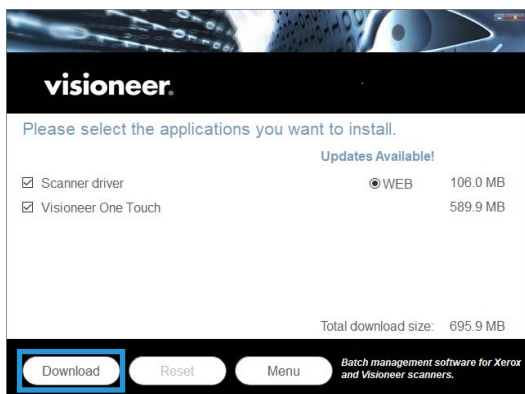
visioneer.

Please select the applications you want to install.

Updates Available!

☑ Scanner driver ◉WEB 106.0 MB

☑ Visioneer One Touch 589.9 MB

Total download size: 695.9 MB

Download

Reset

Menu

Batch management software for Xerox and Visioneer scanners.